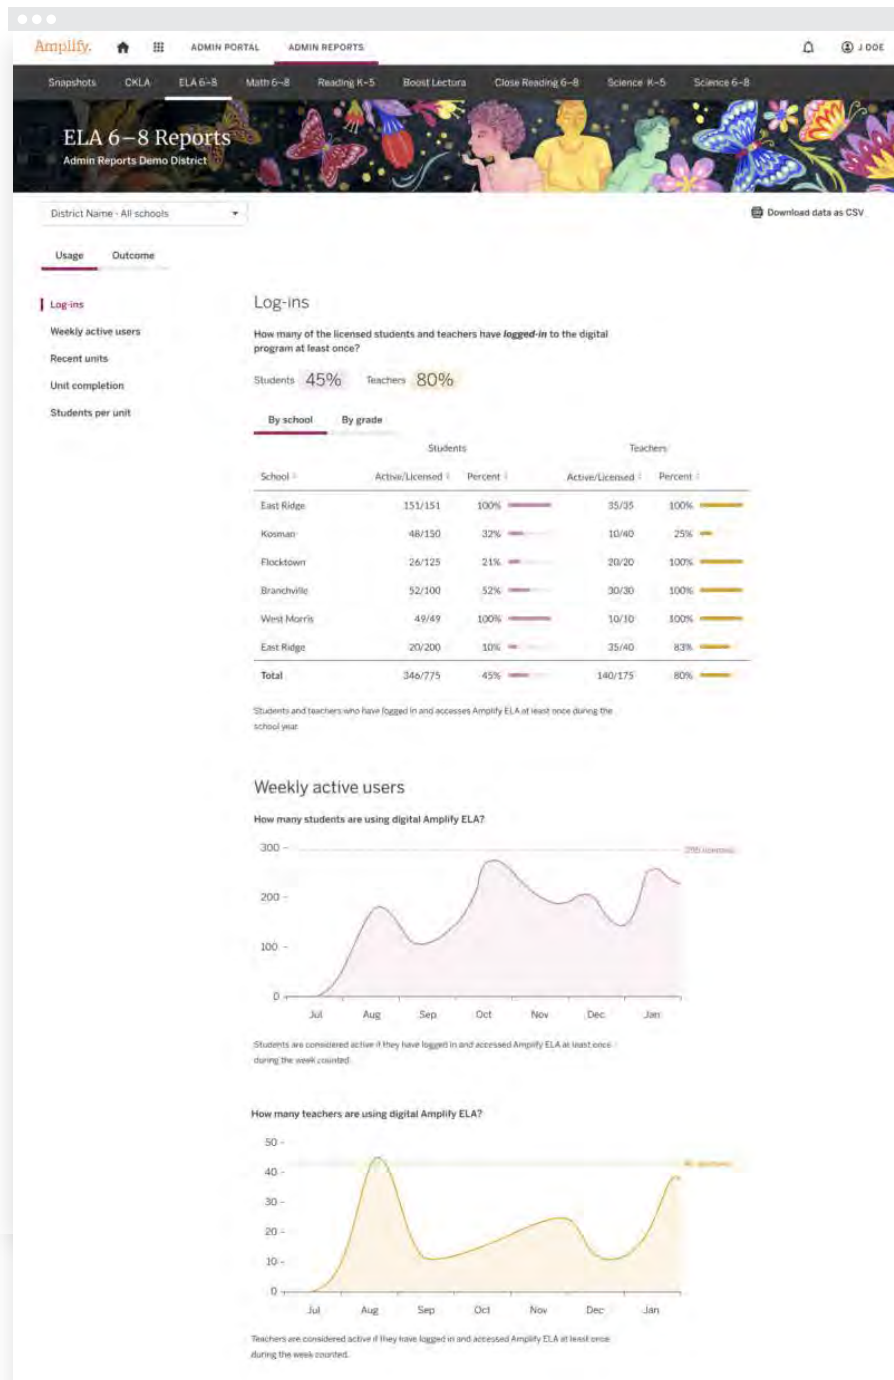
Amplify. ADMIN PORTAL ADMIN REPORTS J DOE

Snapshots CKLA ELA 6–8 Math 6–8 Reading K–5 Boost Lectura Close Reading 6–8 Science K–5 Science 6–8

ELA 6–8 Reports
Admin Reports Demo District

District Name - All schools

Download data as CSV

Usage Outcome

Log-ins
Weekly active users
Recent units
Unit completion
Students per unit

Log-ins

How many of the licensed students and teachers have ***logged-in*** to the digital program at least once?

Students 45% Teachers 80%

By school By grade

| School | Students Active/Licensed | Students Percent | Teachers Active/Licensed | Teachers Percent |
|---|---|---|---|---|
| East Ridge | 151/151 | 100% | 35/35 | 100% |
| Kosman | 48/150 | 32% | 10/40 | 25% |
| Flocktown | 26/125 | 21% | 20/20 | 100% |
| Branchville | 52/100 | 52% | 30/30 | 100% |
| West Morris | 49/49 | 100% | 10/10 | 100% |
| East Ridge | 20/200 | 10% | 35/40 | 83% |
| Total | 346/775 | 45% | 140/175 | 80% |

Students and teachers who have logged in and accesses Amplify ELA at least once during the school year

Weekly active users

How many students are using digital Amplify ELA?

300
200
100
0
Jul Aug Sep Oct Nov Dec Jan

Students are considered active if they have logged in and accessed Amplify ELA at least once during the week counted

How many teachers are using digital Amplify ELA?

50
40
30
20
10
0
Jul Aug Sep Oct Nov Dec Jan

Teachers are considered active if they have logged in and accessed Amplify ELA at least once during the week counted